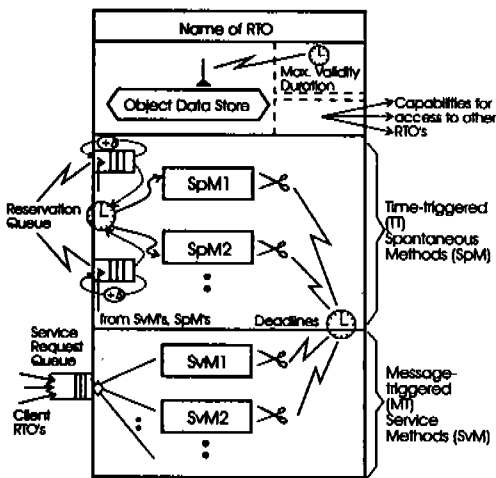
Name of RTO

Max. Validity Duration

Object Data Store

Capabilities for access to other RTO's

+d

Reservation Queue

SpM1

SpM2

+d

from SvM's, SpM's

Deadlines

Time-triggered (TT) Spontaneous Methods (SpM)

Service Request Queue

Client RTO's

SvM1

SvM2

Message-triggered (MT) Service Methods (SvM)